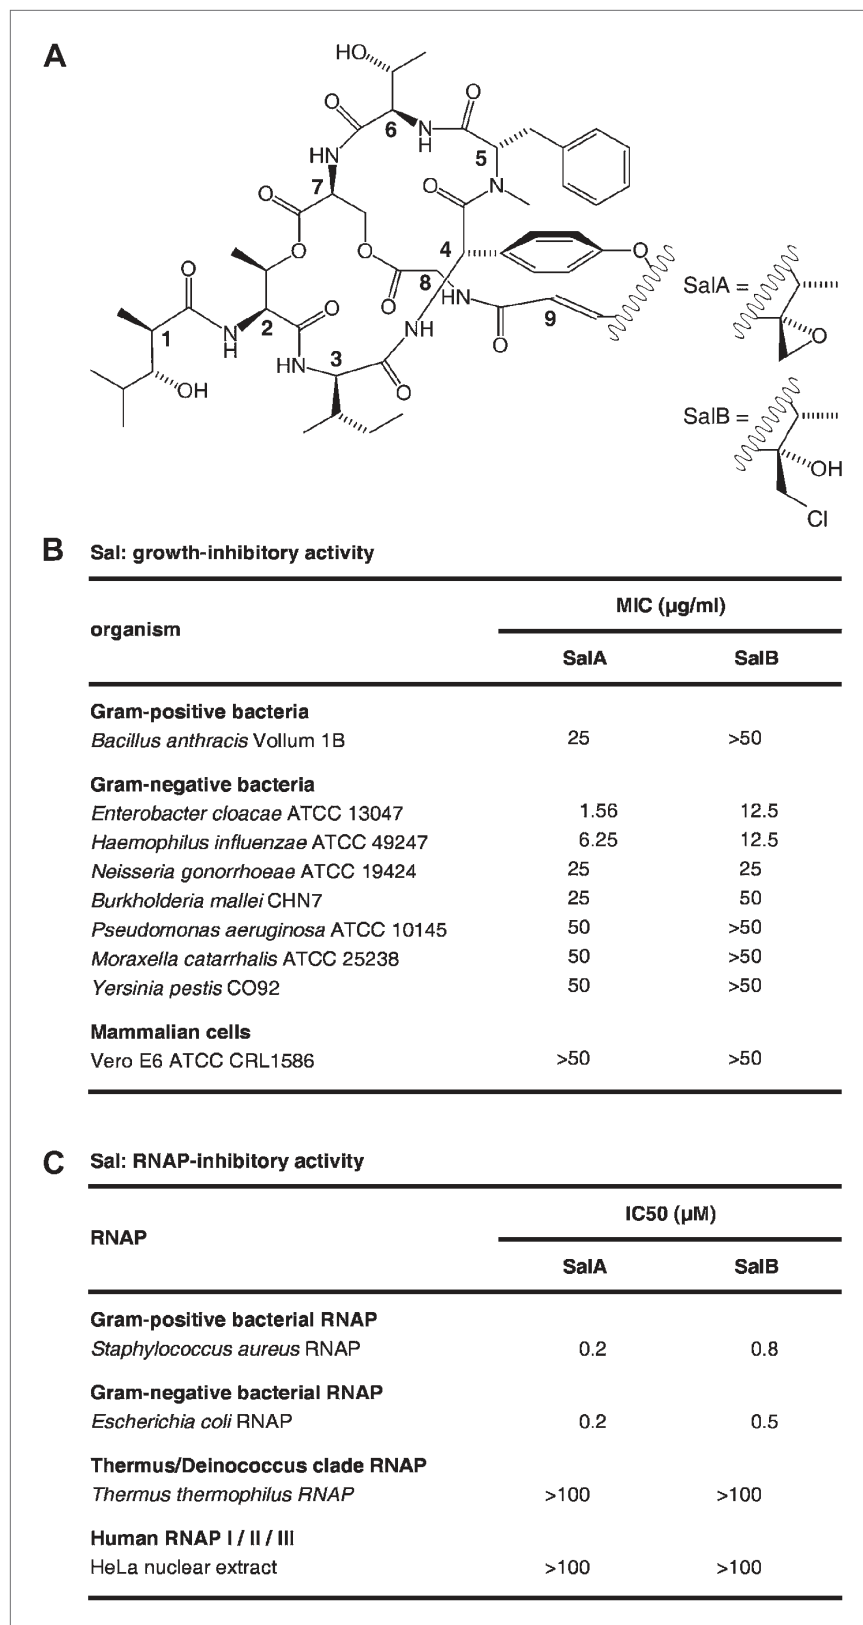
A

HO, O, O, HN, 6, N H, 5, N, 7, O, O, O, O, 4, O, 8, HN, O, 9, O, 1, N H, 2, O, HN, NH, 3, O, OH, O

SalA = O

SalB = OH Cl

B Sal: growth-inhibitory activity

| organism | MIC (μg/ml) SalA | MIC (μg/ml) SalB |
|---|---|---|
| **Gram-positive bacteria** | | |
| *Bacillus anthracis* Vollum 1B | 25 | >50 |
| **Gram-negative bacteria** | | |
| *Enterobacter cloacae* ATCC 13047 | 1.56 | 12.5 |
| *Haemophilus influenzae* ATCC 49247 | 6.25 | 12.5 |
| *Neisseria gonorrhoeae* ATCC 19424 | 25 | 25 |
| *Burkholderia mallei* CHN7 | 25 | 50 |
| *Pseudomonas aeruginosa* ATCC 10145 | 50 | >50 |
| *Moraxella catarrhalis* ATCC 25238 | 50 | >50 |
| *Yersinia pestis* CO92 | 50 | >50 |
| **Mammalian cells** | | |
| Vero E6 ATCC CRL1586 | >50 | >50 |

C Sal: RNAP-inhibitory activity

| RNAP | IC50 (μM) SalA | IC50 (μM) SalB |
|---|---|---|
| **Gram-positive bacterial RNAP** | | |
| *Staphylococcus aureus* RNAP | 0.2 | 0.8 |
| **Gram-negative bacterial RNAP** | | |
| *Escherichia coli* RNAP | 0.2 | 0.5 |
| **Thermus/Deinococcus clade RNAP** | | |
| *Thermus thermophilus RNAP* | >100 | >100 |
| **Human RNAP I / II / III** | | |
| HeLa nuclear extract | >100 | >100 |